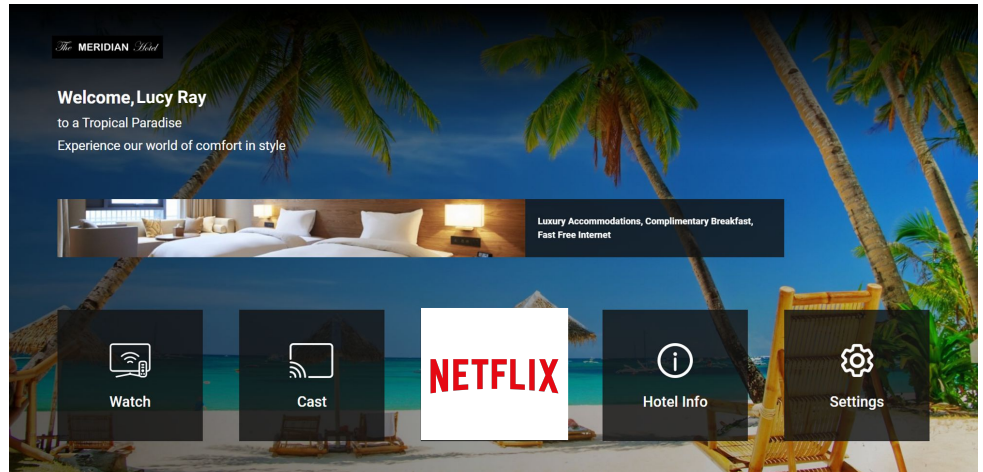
The MERIDIAN Hotel

Welcome, Lucy Ray
to a Tropical Paradise
Experience our world of comfort in style

Luxury Accommodations, Complimentary Breakfast, Fast Free Internet

Watch

Cast

NETFLIX

Hotel Info

Settings